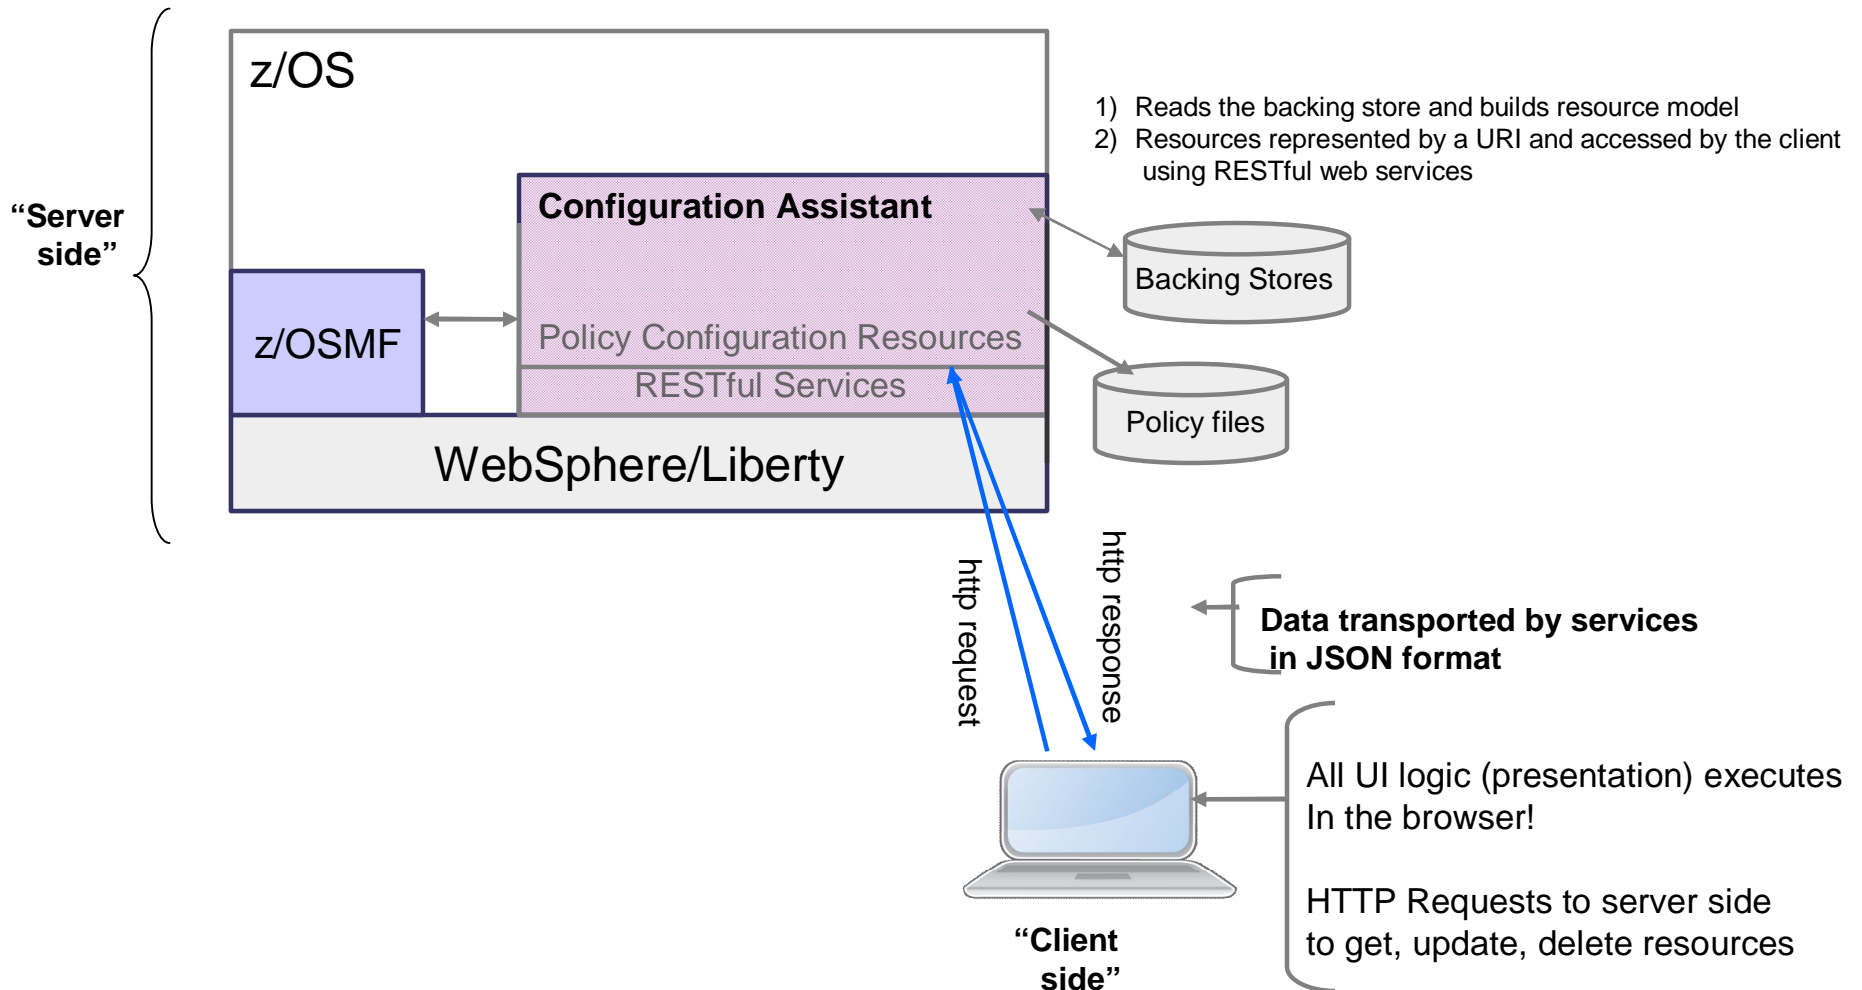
“Server side”

z/OS

1) Reads the backing store and builds resource model
2) Resources represented by a URI and accessed by the client using RESTful web services

Configuration Assistant

Backing Stores

z/OSMF

Policy Configuration Resources

RESTful Services

Policy files

WebSphere/Liberty

http request

http response

Data transported by services in JSON format

All UI logic (presentation) executes In the browser!

HTTP Requests to server side to get, update, delete resources

“Client side”